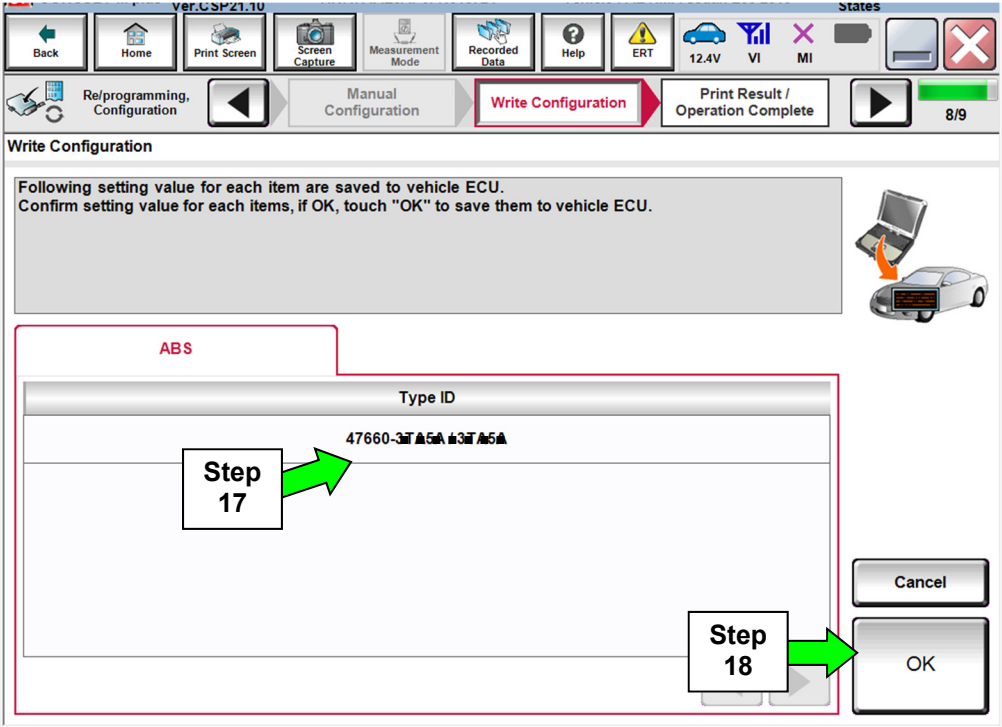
Ver.CSP21.10

States

Back

Home

Print Screen

Screen Capture

Measurement Mode

Recorded Data

Help

ERT

12.4V

VI

MI

Re/programming, Configuration

Manual Configuration

Write Configuration

Print Result / Operation Complete

8/9

Write Configuration

Following setting value for each item are saved to vehicle ECU.
Confirm setting value for each items, if OK, touch "OK" to save them to vehicle ECU.

ABS

Type ID

47660-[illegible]

Step 17

Cancel

Step 18

OK